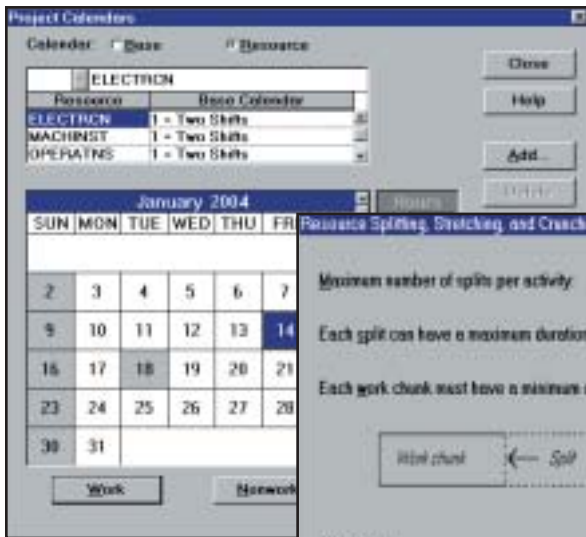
Project Calendars

Calendar: Base Resource

ELECTRCN

| Resource | Base Calendar |
|---|---|
| ELECTRCN | 1 - Two Shifts |
| MACHINST | 1 - Two Shifts |
| OPERATNS | 1 - Two Shifts |

Close

Help

Add...

Delete...

January 2004

Hours

| SUN | MON | TUE | WED | THU | FR |
|---|---|---|---|---|---|
| | | | | | |
| 2 | 3 | 4 | 5 | 6 | 7 |
| 9 | 10 | 11 | 12 | 13 | 14 |
| 16 | 17 | 18 | 19 | 20 | 21 |
| 23 | 24 | 25 | 26 | 27 | 28 |
| 30 | 31 | | | | |

Work

Nonwork

Resource Splitting, Stretching, and Crunch

Minimum number of splits per activity:

Each split can have a maximum duration

Each work chunk must have a minimum

Work chunk

Split